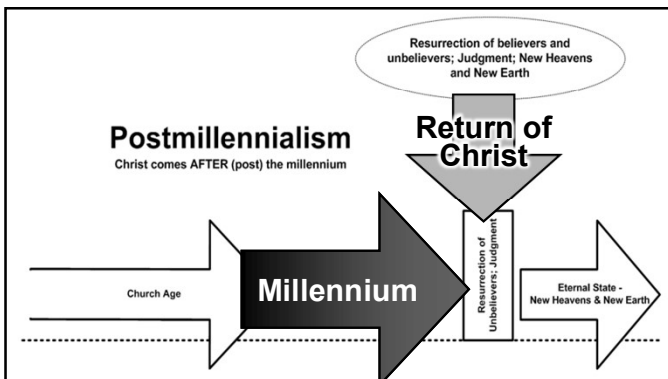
Resurrection of believers and unbelievers; Judgment; New Heavens and New Earth

Postmillennialism
Christ comes AFTER (post) the millennium

Return of Christ

Church Age

Millennium

Resurrection of Unbelievers; Judgment

Eternal State - New Heavens & New Earth